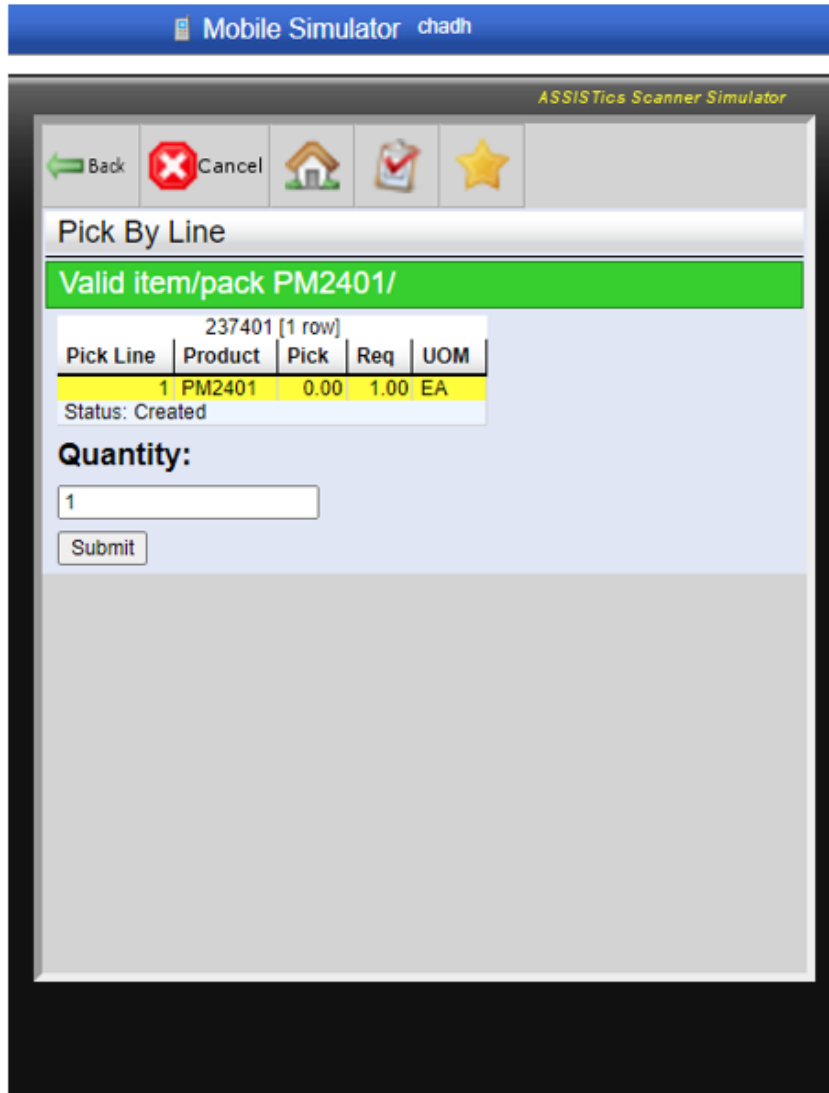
Mobile Simulator chadh

ASSISTics Scanner Simulator

Back Cancel

Pick By Line

Valid item/pack PM2401/

237401 [1 row]

| Pick Line | Product | Pick | Req | UOM |
|---|---|---|---|---|
| 1 | PM2401 | 0.00 | 1.00 | EA |

Status: Created

Quantity:

1

Submit